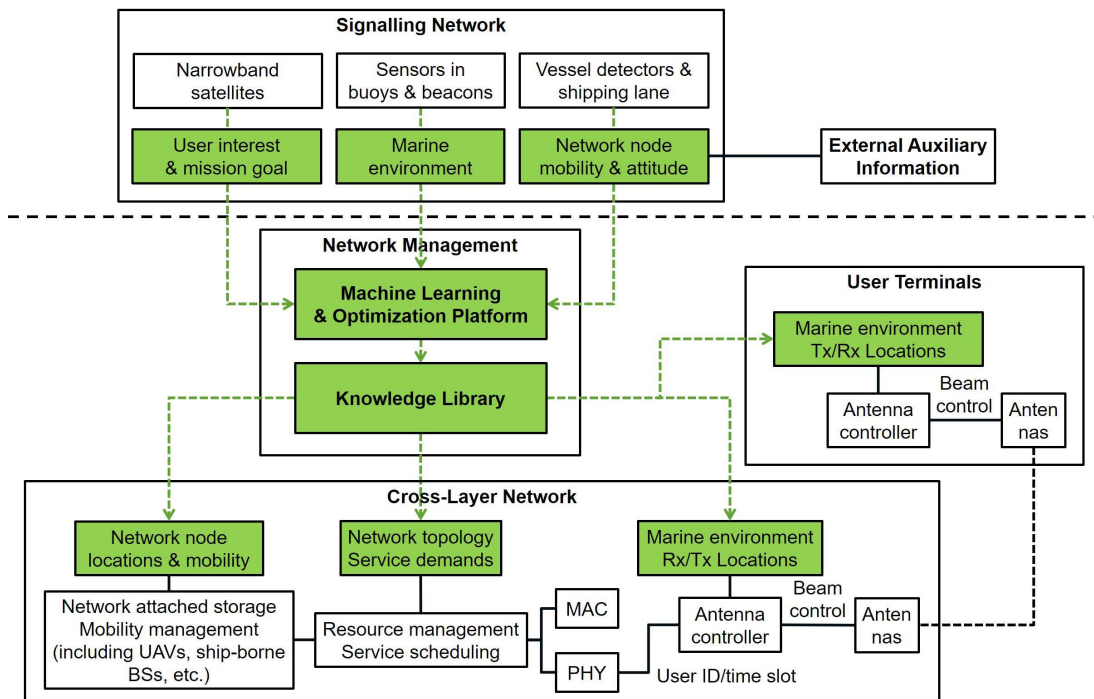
Signalling Network

Narrowband satellites

Sensors in buoys & beacons

Vessel detectors & shipping lane

User interest & mission goal

Marine environment

Network node mobility & attitude

External Auxiliary Information

Network Management

Machine Learning & Optimization Platform

Knowledge Library

User Terminals

Marine environment Tx/Rx Locations

Beam control

Antenna controller

Anten nas

Cross-Layer Network

Network node locations & mobility

Network topology Service demands

Marine environment Rx/Tx Locations

Beam control

Network attached storage Mobility management (including UAVs, ship-borne BSs, etc.)

Resource management Service scheduling

MAC

PHY

Antenna controller

Anten nas

User ID/time slot